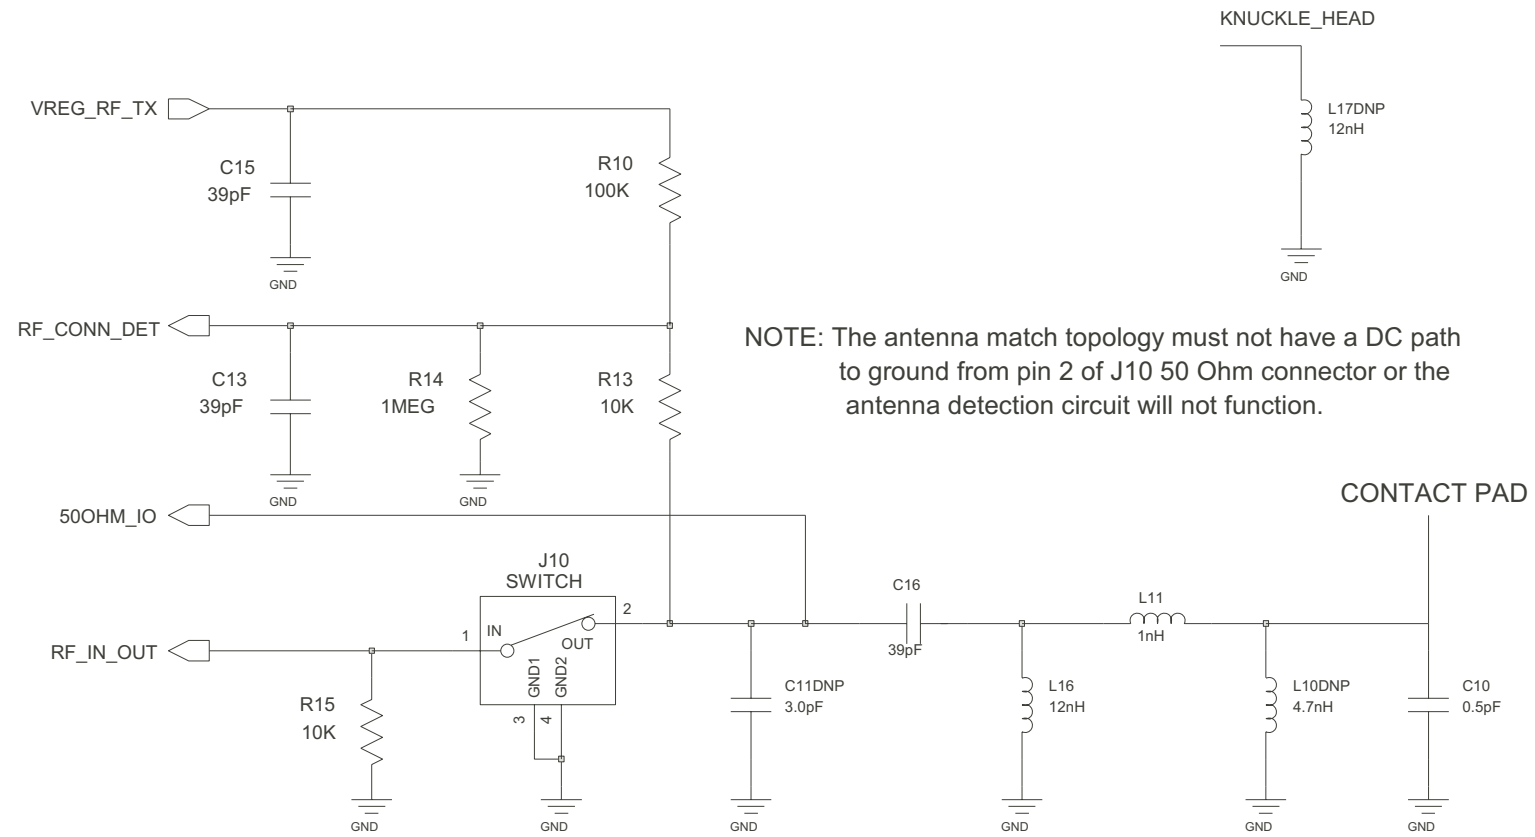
KNUCKLE_HEAD

L17DNP
12nH

GND

VREG_RF_TX

C15
39pF

GND

R10
100K

RF_CONN_DET

C13
39pF

GND

R14
1MEG

GND

R13
10K

NOTE: The antenna match topology must not have a DC path to ground from pin 2 of J10 50 Ohm connector or the antenna detection circuit will not function.

CONTACT PAD

50OHM_IO

J10
SWITCH

1 IN
OUT 2
GND1 GND2
3 4

RF_IN_OUT

R15
10K

GND

GND

C11DNP
3.0pF

GND

C16
39pF

L16
12nH

GND

L11
1nH

L10DNP
4.7nH

GND

C10
0.5pF

GND